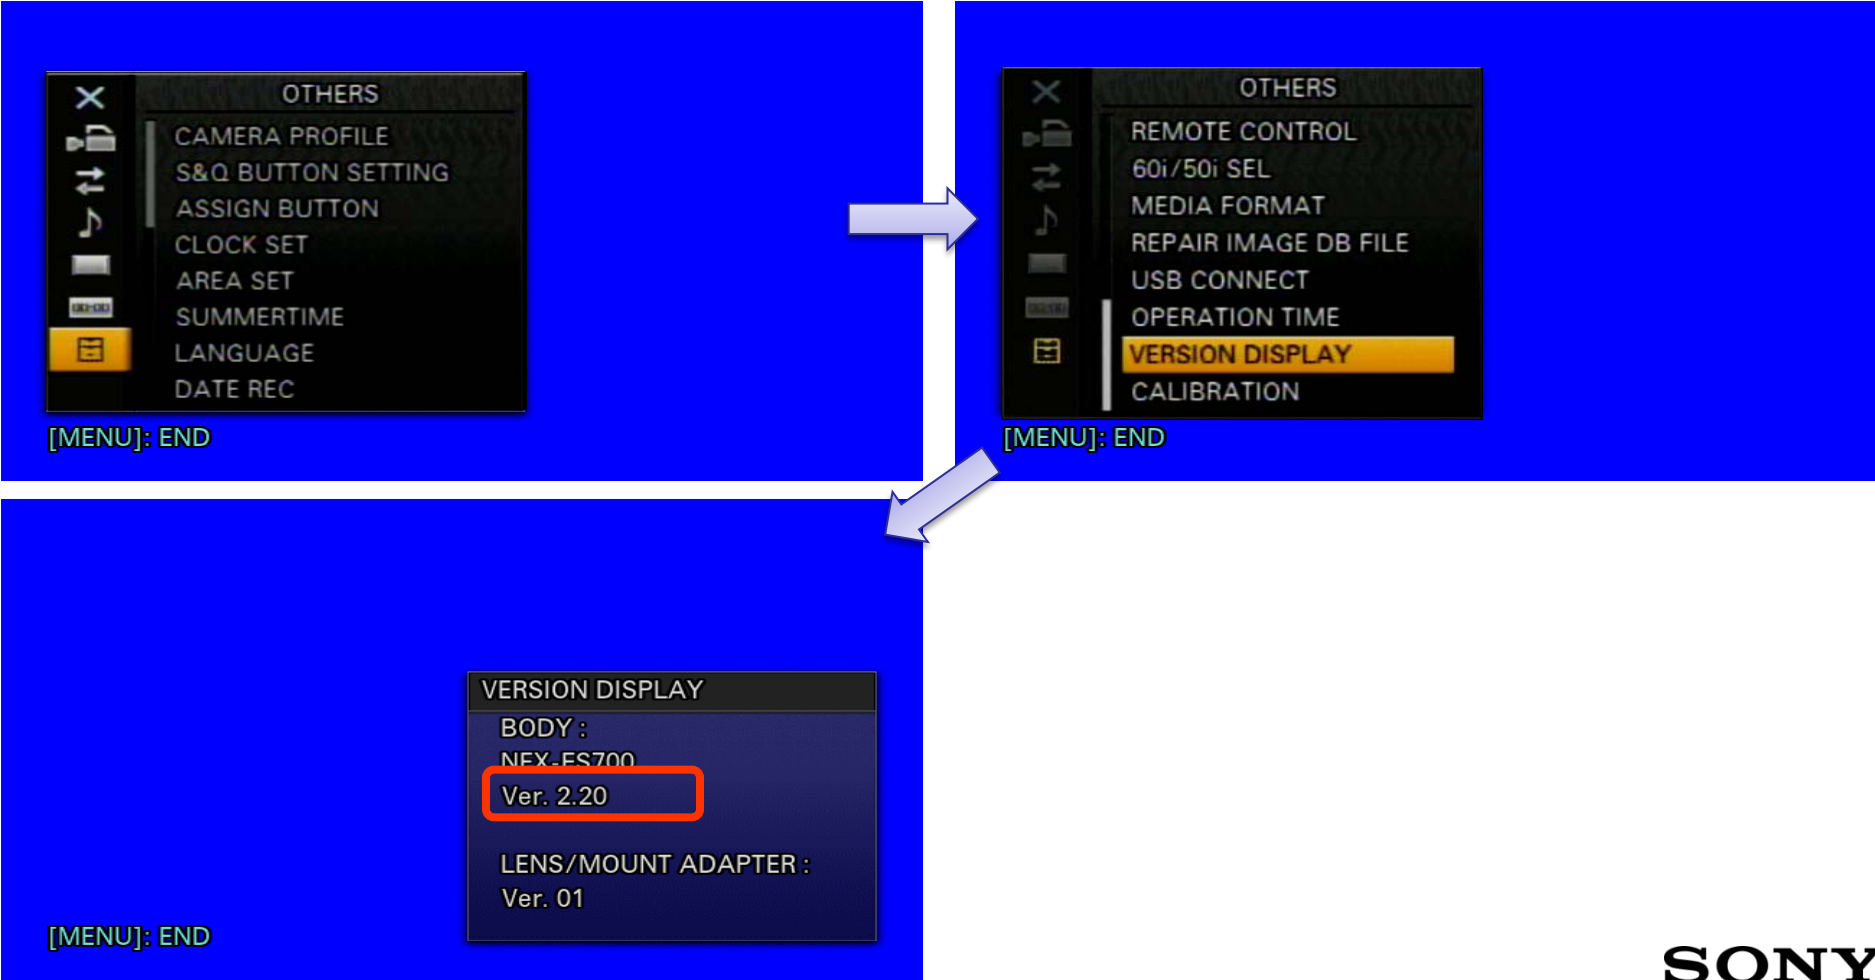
OTHERS
CAMERA PROFILE
S&Q BUTTON SETTING
ASSIGN BUTTON
CLOCK SET
AREA SET
SUMMERTIME
LANGUAGE
DATE REC
[MENU]: END

OTHERS
REMOTE CONTROL
60i/50i SEL
MEDIA FORMAT
REPAIR IMAGE DB FILE
USB CONNECT
OPERATION TIME
VERSION DISPLAY
CALIBRATION
[MENU]: END

VERSION DISPLAY
BODY :
NEX-FS700
Ver. 2.20

LENS/MOUNT ADAPTER :
Ver. 01

[MENU]: END

SONY